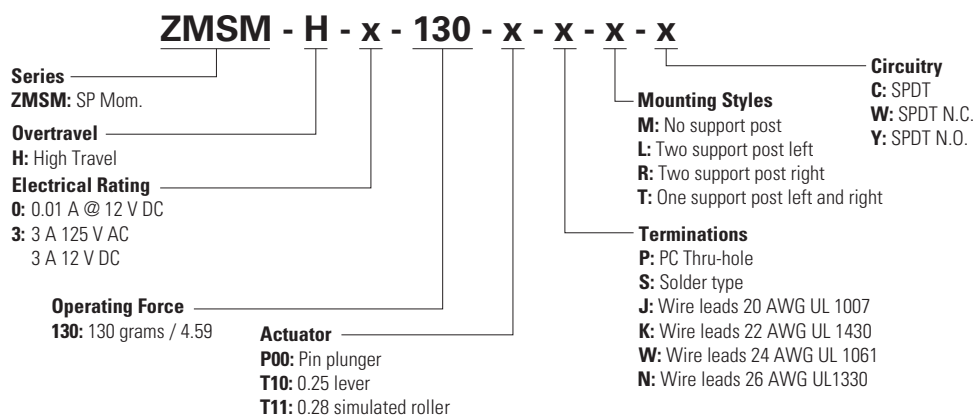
ZMSM - H - x - 130 - x - x - x - x

Series
ZMSM: SP Mom.

Overtravel
H: High Travel

Electrical Rating
0: 0.01 A @ 12 V DC
3: 3 A 125 V AC
3 A 12 V DC

Operating Force
130: 130 grams / 4.59

Actuator
P00: Pin plunger
T10: 0.25 lever
T11: 0.28 simulated roller

Terminations
P: PC Thru-hole
S: Solder type
J: Wire leads 20 AWG UL 1007
K: Wire leads 22 AWG UL 1430
W: Wire leads 24 AWG UL 1061
N: Wire leads 26 AWG UL1330

Mounting Styles
M: No support post
L: Two support post left
R: Two support post right
T: One support post left and right

Circuitry
C: SPDT
W: SPDT N.C.
Y: SPDT N.O.